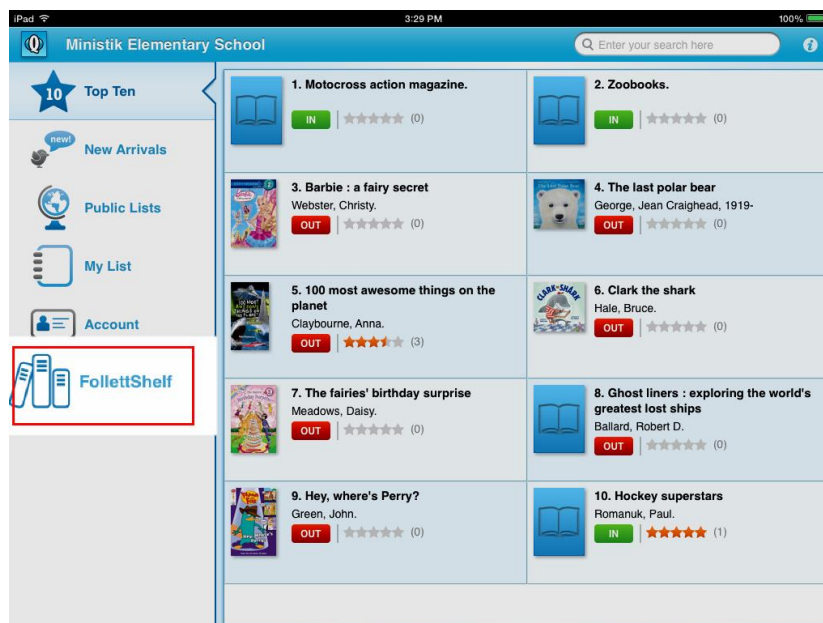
iPad 3:29 PM 100%

Ministik Elementary School

Enter your search here

10 Top Ten

new! New Arrivals

Public Lists

My List

Account

FollettShelf

1. Motocross action magazine.
IN (0)

2. Zoobooks.
IN (0)

3. Barbie : a fairy secret
Webster, Christy.
OUT (0)

4. The last polar bear
George, Jean Craighead, 1919-
OUT (0)

5. 100 most awesome things on the planet
Claybourne, Anna.
OUT (3)

6. Clark the shark
Hale, Bruce.
OUT (0)

7. The fairies' birthday surprise
Meadows, Daisy.
OUT (0)

8. Ghost liners : exploring the world's greatest lost ships
Ballard, Robert D.
OUT (0)

9. Hey, where's Perry?
Green, John.
OUT (0)

10. Hockey superstars
Romanuk, Paul.
IN (1)